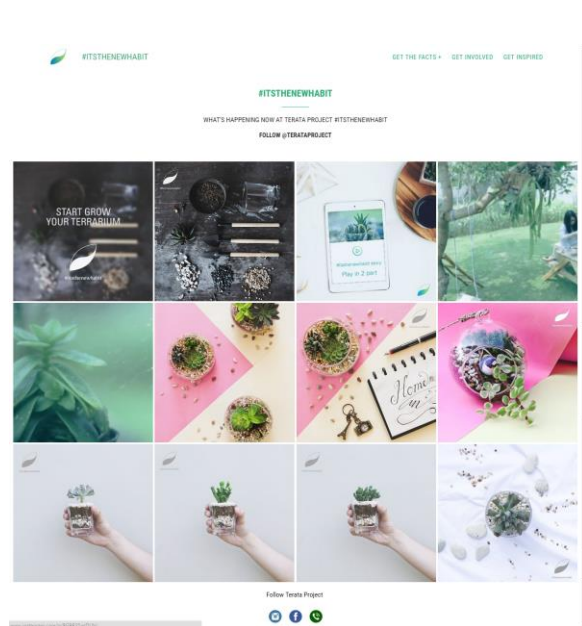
#ITSTHENEWHABIT

GET THE FACTS + GET INVOLVED GET INSPIRED

#ITSTHENEWHABIT

WHAT'S HAPPENING NOW AT TERATA PROJECT #ITSTHENEWHABIT

FOLLOW @TERATAPROJECT

START GROW YOUR TERRARIUM

#itsthenewhabit

Play in 2 part

Home

Follow Terata Project

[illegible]